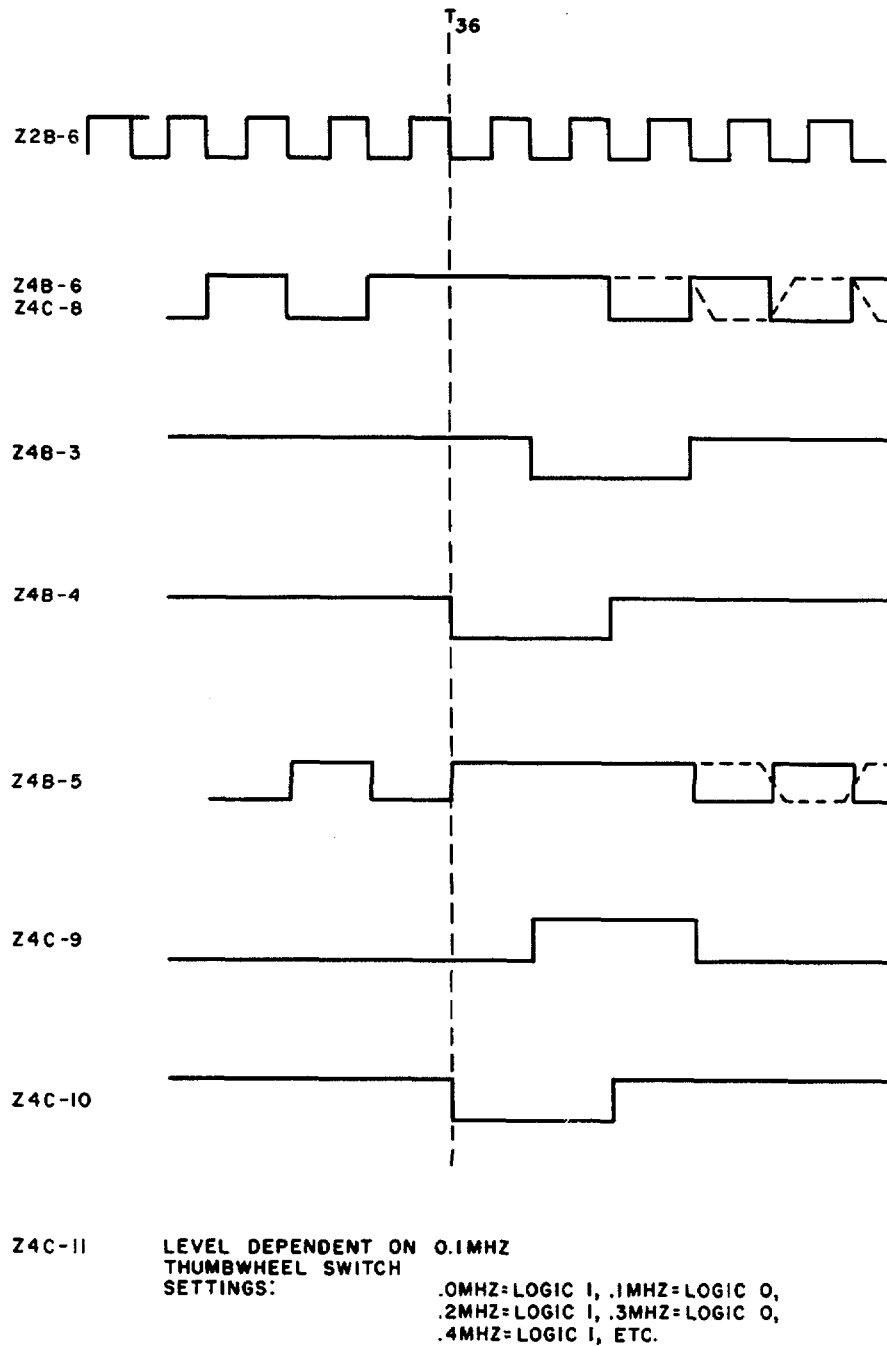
$T_{36}$

Z2B-6

Z4B-6
Z4C-8

Z4B-3

Z4B-4

Z4B-5

Z4C-9

Z4C-10

Z4C-11 LEVEL DEPENDENT ON 0.1MHZ THUMBWHEEL SWITCH SETTINGS: .0MHZ=LOGIC 1, .1MHZ=LOGIC 0, .2MHZ=LOGIC 1, .3MHZ=LOGIC 0, .4MHZ=LOGIC 1, ETC.